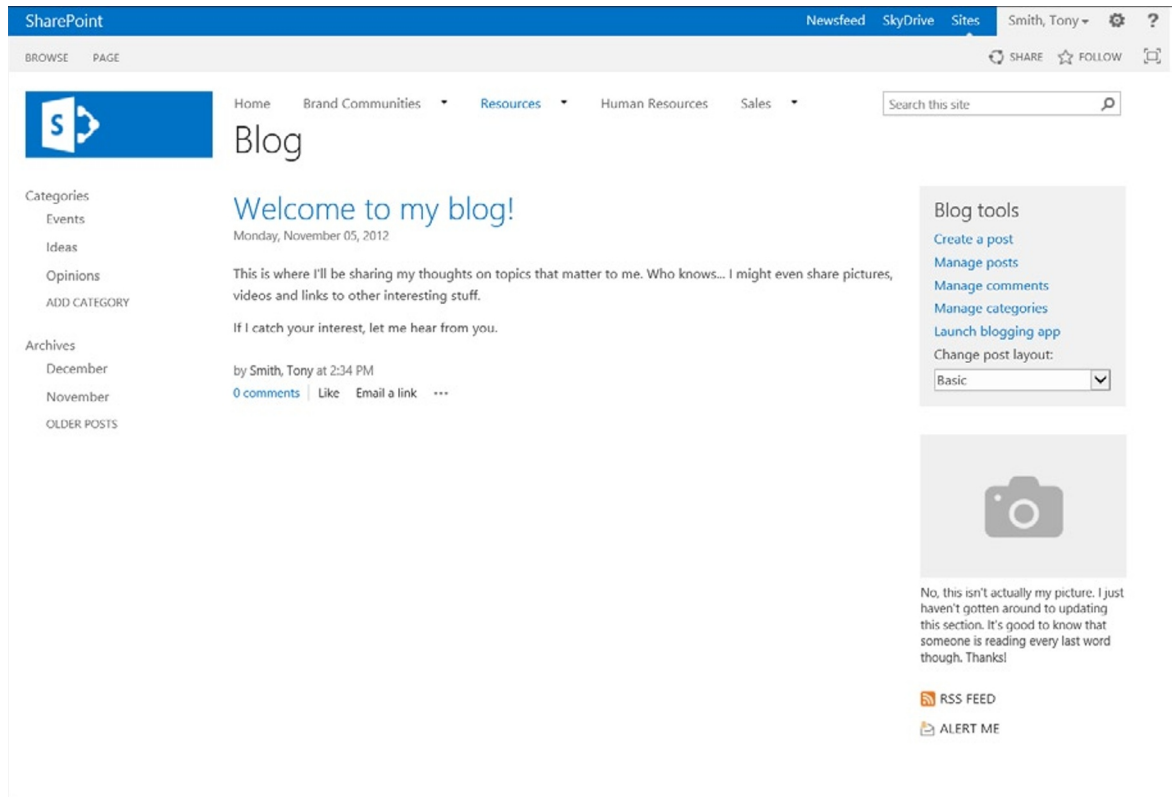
SharePoint

Newsfeed SkyDrive Sites Smith, Tony ▾ ?

BROWSE PAGE

SHARE FOLLOW

S

Home Brand Communities ▾ Resources ▾ Human Resources Sales ▾

Search this site

Blog

Categories
Events
Ideas
Opinions
ADD CATEGORY

Archives
December
November
OLDER POSTS

Welcome to my blog!

Monday, November 05, 2012

This is where I'll be sharing my thoughts on topics that matter to me. Who knows... I might even share pictures, videos and links to other interesting stuff.

If I catch your interest, let me hear from you.

by Smith, Tony at 2:34 PM

0 comments | Like Email a link ...

Blog tools
Create a post
Manage posts
Manage comments
Manage categories
Launch blogging app
Change post layout:
Basic

No, this isn't actually my picture. I just haven't gotten around to updating this section. It's good to know that someone is reading every last word though. Thanks!

RSS FEED

ALERT ME